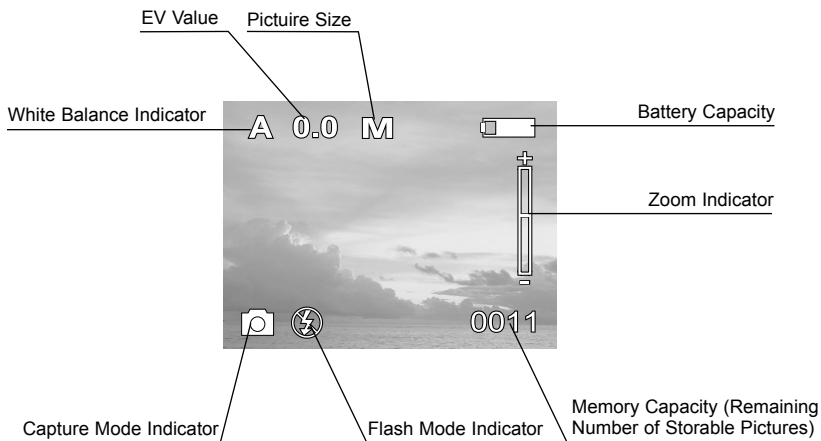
EV Value

Pictuire Size

White Balance Indicator

A 0.0 M

Battery Capacity

+

Zoom Indicator

-

0011

Capture Mode Indicator

Flash Mode Indicator

Memory Capacity (Remaining Number of Storable Pictures)